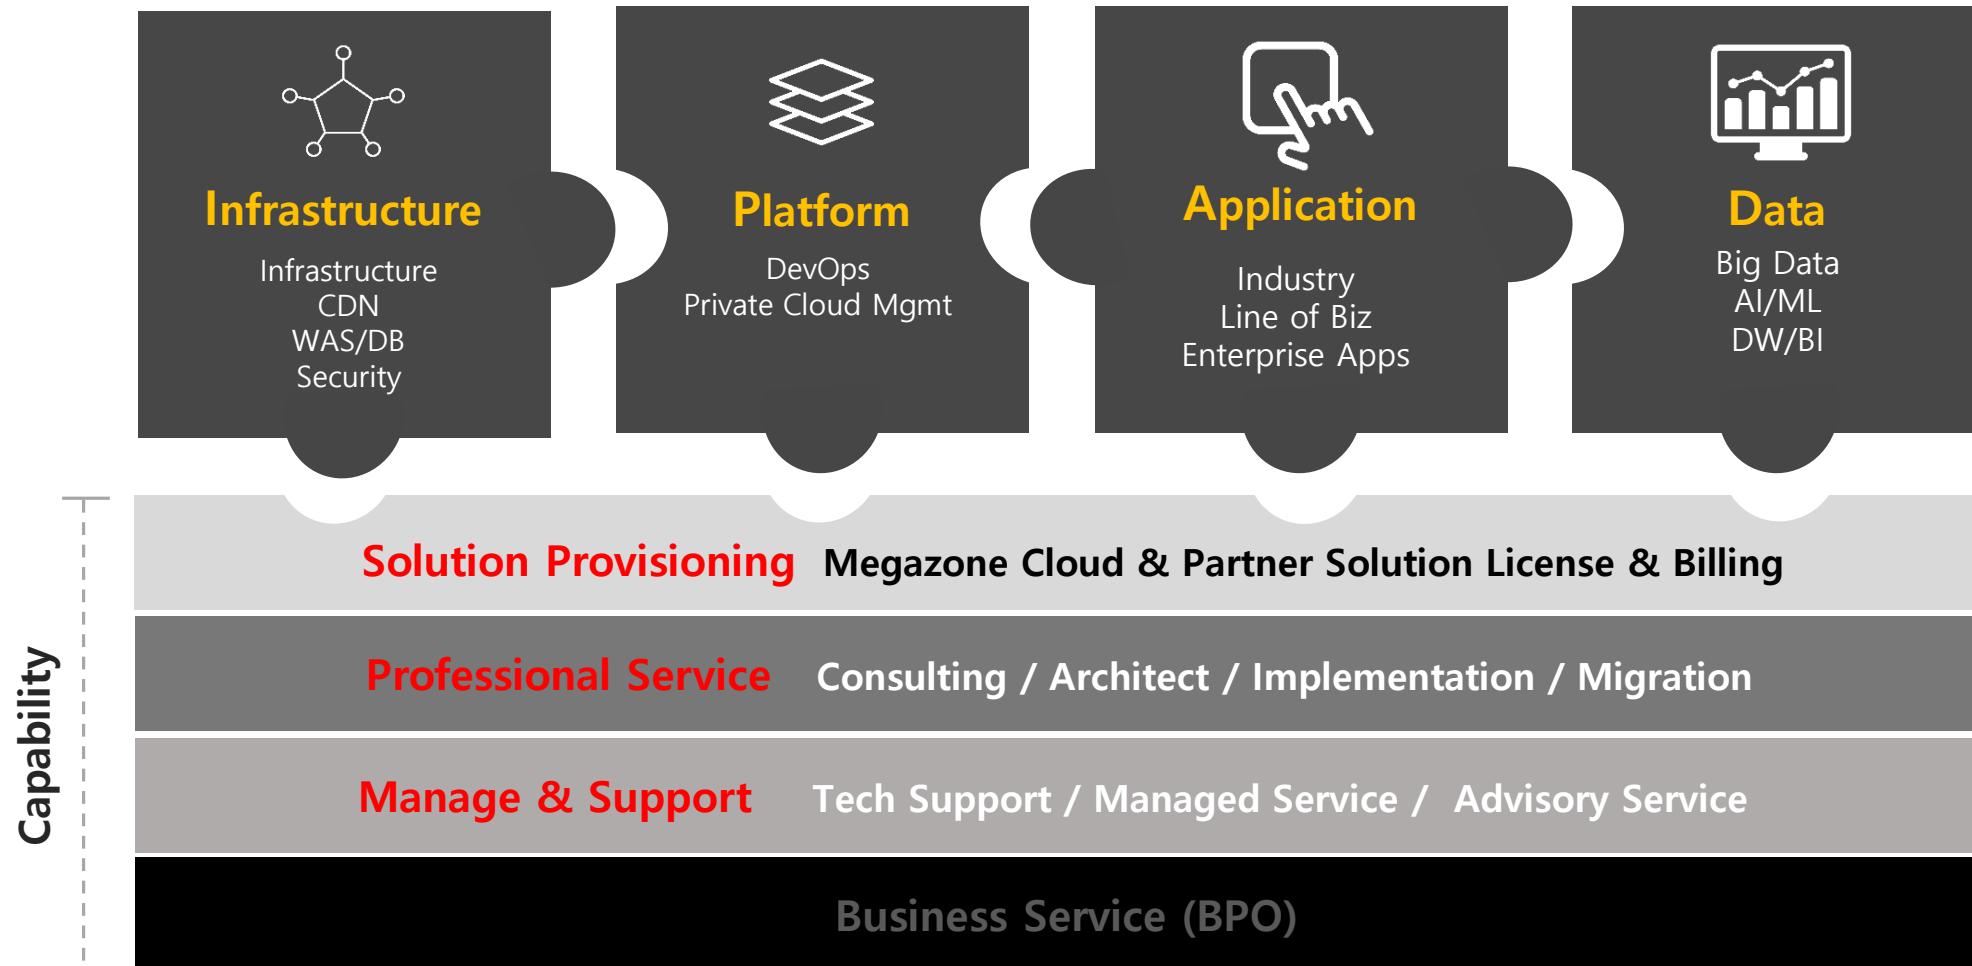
Infrastructure
Infrastructure
CDN
WAS/DB
Security

Platform
DevOps
Private Cloud Mgmt

Application
Industry
Line of Biz
Enterprise Apps

Data
Big Data
AI/ML
DW/BI

Capability

Solution Provisioning Megazone Cloud & Partner Solution License & Billing

Professional Service Consulting / Architect / Implementation / Migration

Manage & Support Tech Support / Managed Service / Advisory Service

Business Service (BPO)